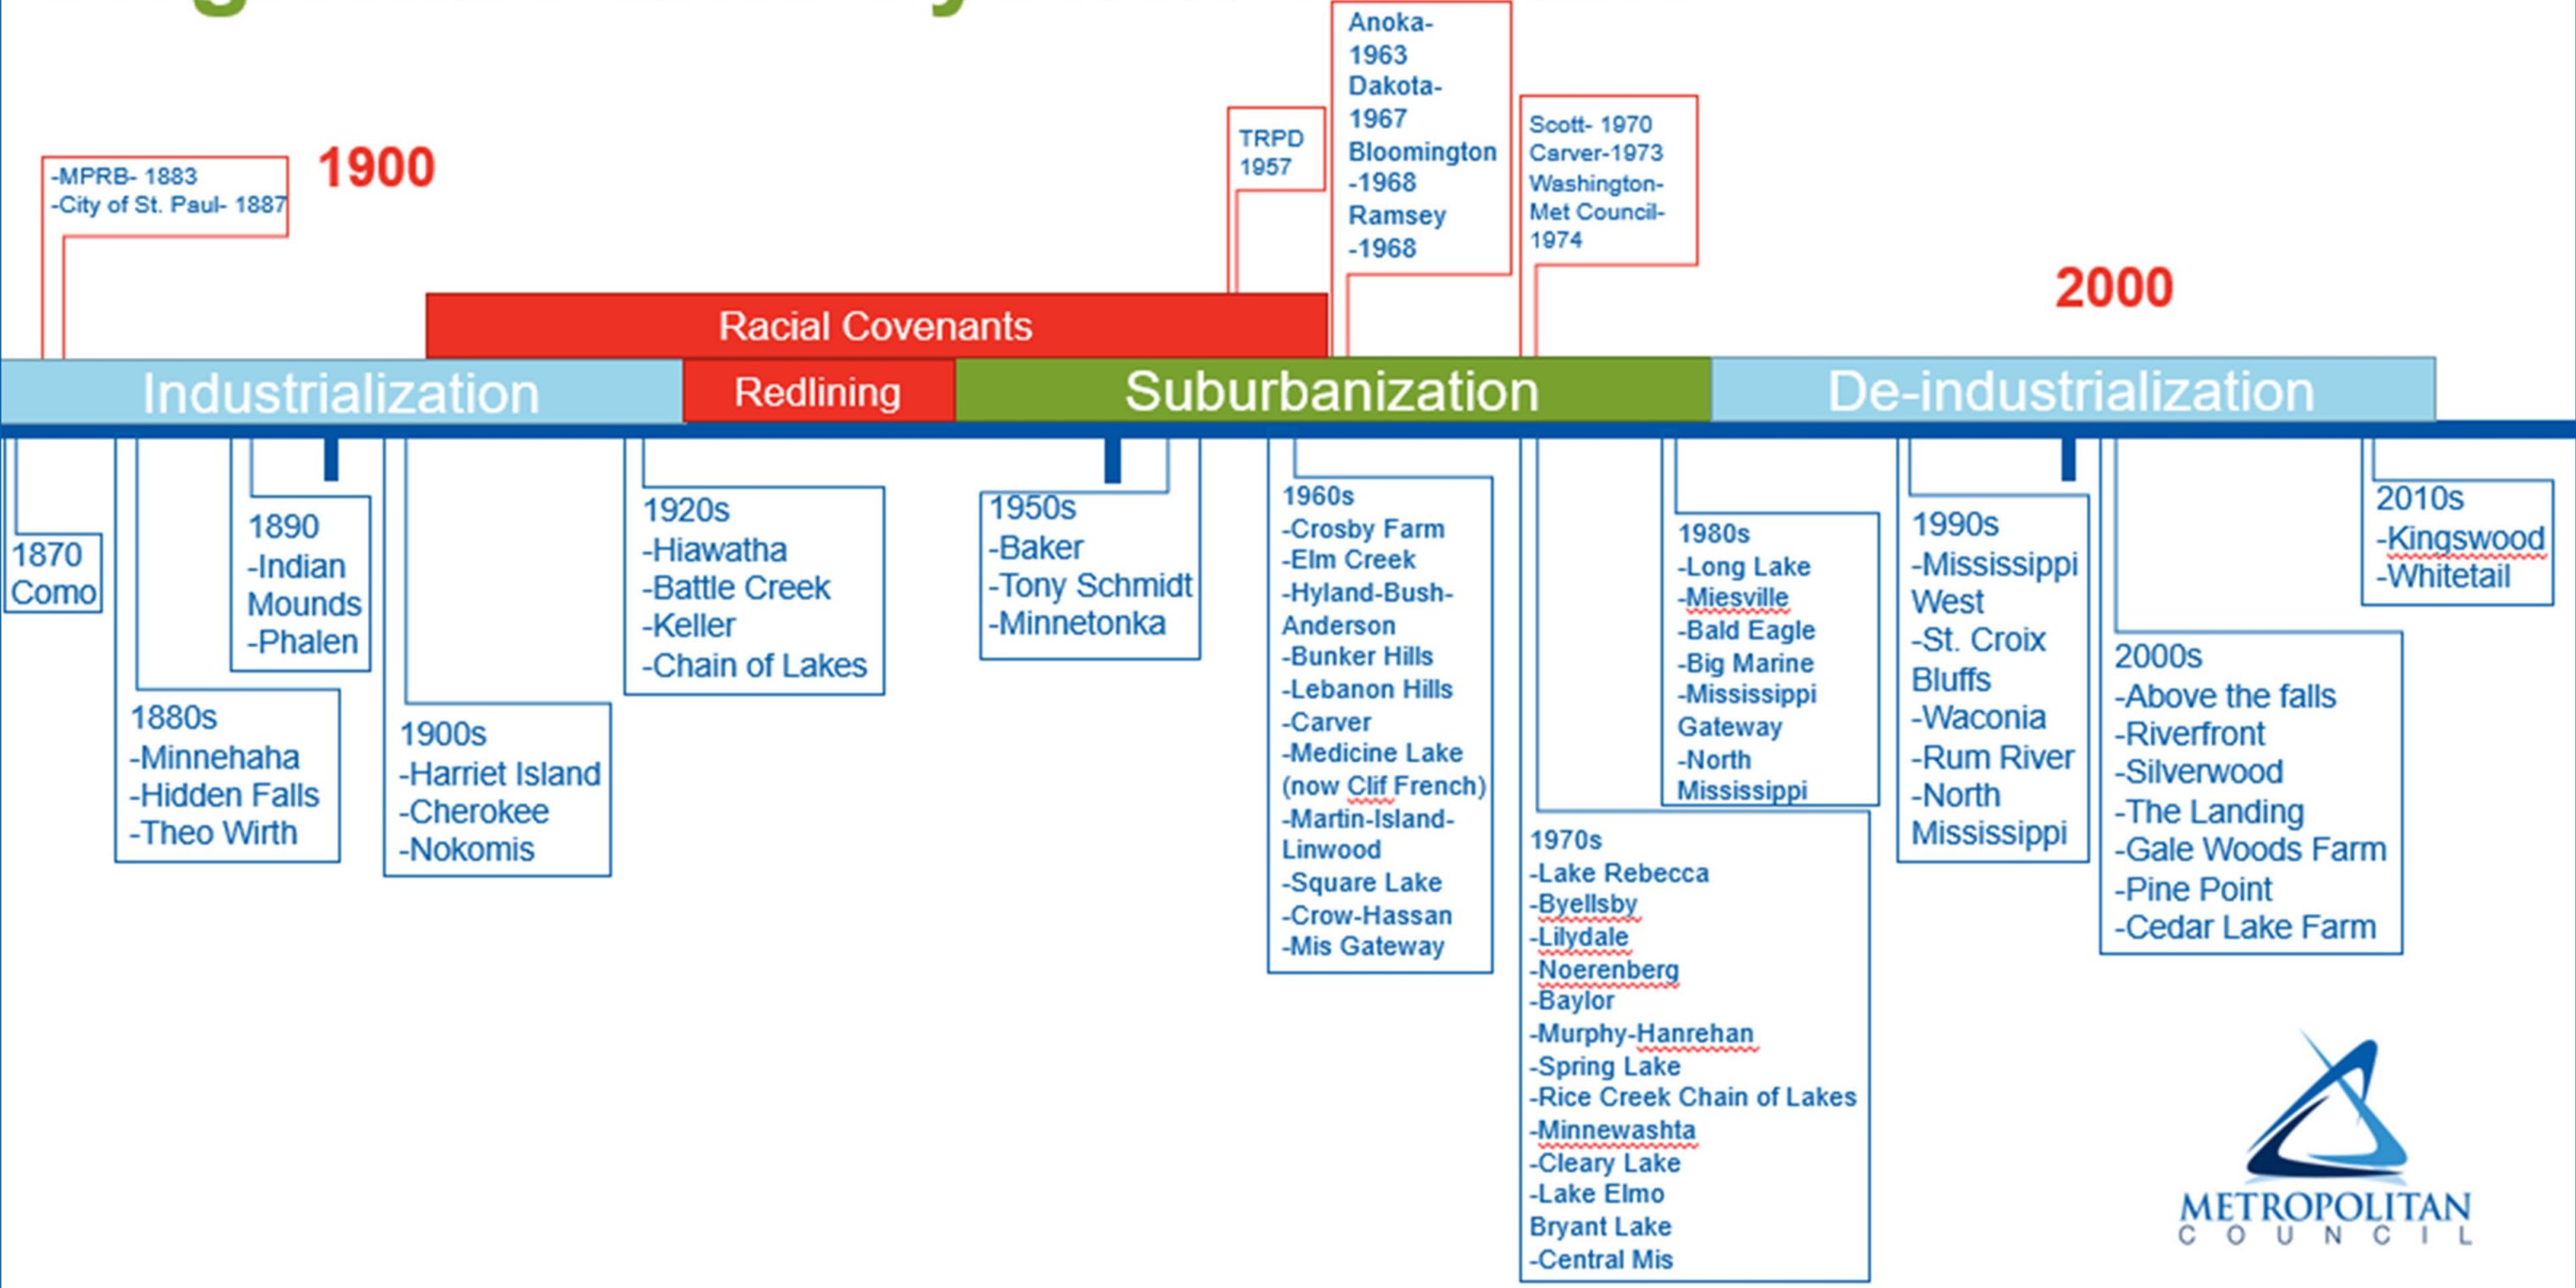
-MPRB- 1883
-City of St. Paul- 1887

1900

TRPD
1957

Anoka-
1963
Dakota-
1967
Bloomington
-1968
Ramsey
-1968

Scott- 1970
Carver-1973
Washington-
Met Council-
1974

2000

Racial Covenants

Industrialization

Redlining

Suburbanization

De-industrialization

1870
Como

1880s
-Minnehaha
-Hidden Falls
-Theo Wirth

1890
-Indian
Mounds
-Phalen

1900s
-Harriet Island
-Cherokee
-Nokomis

1920s
-Hiawatha
-Battle Creek
-Keller
-Chain of Lakes

1950s
-Baker
-Tony Schmidt
-Minnetonka

1960s
-Crosby Farm
-Elm Creek
-Hyland-Bush-
Anderson
-Bunker Hills
-Lebanon Hills
-Carver
-Medicine Lake
(now Clif French)
-Martin-Island-
Linwood
-Square Lake
-Crow-Hassan
-Mis Gateway

1970s
-Lake Rebecca
-Byellsby
-Lilydale
-Noerenberg
-Baylor
-Murphy-Hanrehan
-Spring Lake
-Rice Creek Chain of Lakes
-Minnewashta
-Cleary Lake
-Lake Elmo
Bryant Lake
-Central Mis

1980s
-Long Lake
-Miesville
-Bald Eagle
-Big Marine
-Mississippi
Gateway
-North
Mississippi

1990s
-Mississippi
West
-St. Croix
Bluffs
-Waconia
-Rum River
-North
Mississippi

2000s
-Above the falls
-Riverfront
-Silverwood
-The Landing
-Gale Woods Farm
-Pine Point
-Cedar Lake Farm

2010s
-Kingswood
-Whitetail

METROPOLITAN
COUNCIL